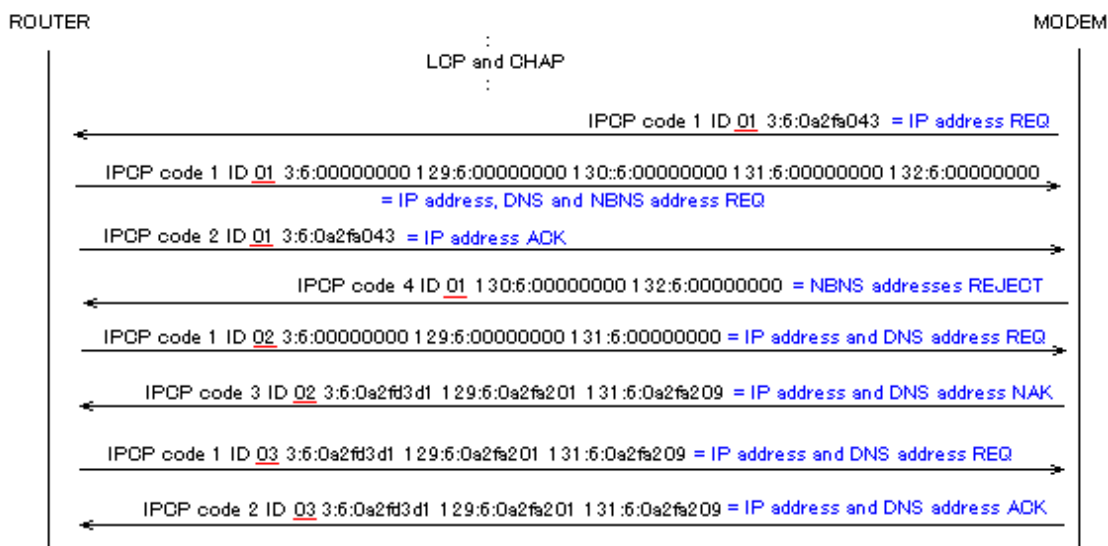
ROUTER

MODEM

:
LCP and CHAP
:

IPCP code 1 ID 01 3:6:0a2fa043 = IP address REQ

IPCP code 1 ID 01 3:6:00000000 129:6:00000000 130::6:00000000 131:6:00000000 132:6:00000000 = IP address, DNS and NBNS address REQ

IPCP code 2 ID 01 3:6:0a2fa043 = IP address ACK

IPCP code 4 ID 01 130:6:00000000 132:6:00000000 = NBNS addresses REJECT

IPCP code 1 ID 02 3:6:00000000 129:6:00000000 131:6:00000000 = IP address and DNS address REQ

IPCP code 3 ID 02 3:6:0a2fd3d1 129:6:0a2fa201 131:6:0a2fa209 = IP address and DNS address NAK

IPCP code 1 ID 03 3:6:0a2fd3d1 129:6:0a2fa201 131:6:0a2fa209 = IP address and DNS address REQ

IPCP code 2 ID 03 3:6:0a2fd3d1 129:6:0a2fa201 131:6:0a2fa209 = IP address and DNS address ACK